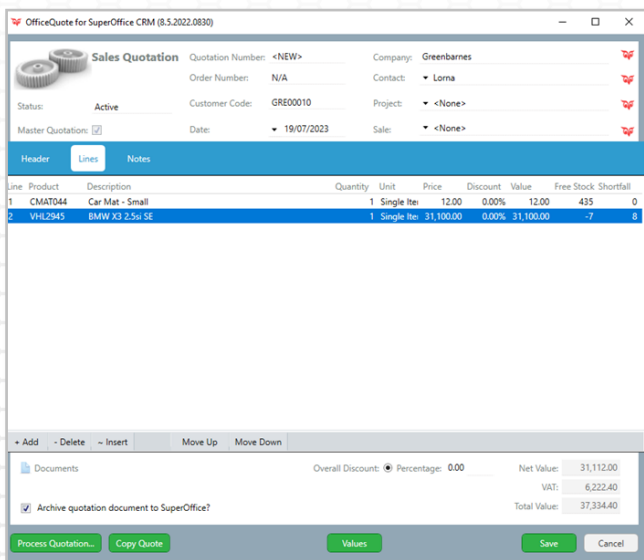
OfficeQuote for SuperOffice CRM (8.5.2022.0830)

Sales Quotation

Status: Active

Master Quotation: ☑

Quotation Number: <NEW>
Order Number: N/A
Customer Code: GRE00010
Date: 19/07/2023

Company: Greenbarnes
Contact: Lorna
Project: <None>
Sale: <None>

Header | Lines | Notes

| Line | Product | Description | Quantity | Unit | Price | Discount | Value | Free Stock | Shortfall |
|---|---|---|---|---|---|---|---|---|---|
| 1 | CMAT044 | Car Mat - Small | 1 | Single Ite | 12.00 | 0.00% | 12.00 | 435 | 0 |
| 2 | VHL2945 | BMW X3 2.5si SE | 1 | Single Ite | 31,100.00 | 0.00% | 31,100.00 | -7 | 8 |

+ Add | - Delete | ~ Insert | Move Up | Move Down

Documents

Overall Discount: Percentage: 0.00

Net Value: 31,112.00
VAT: 6,222.40
Total Value: 37,334.40

Archive quotation document to SuperOffice?

Process Quotation... | Copy Quote | Values | Save | Cancel